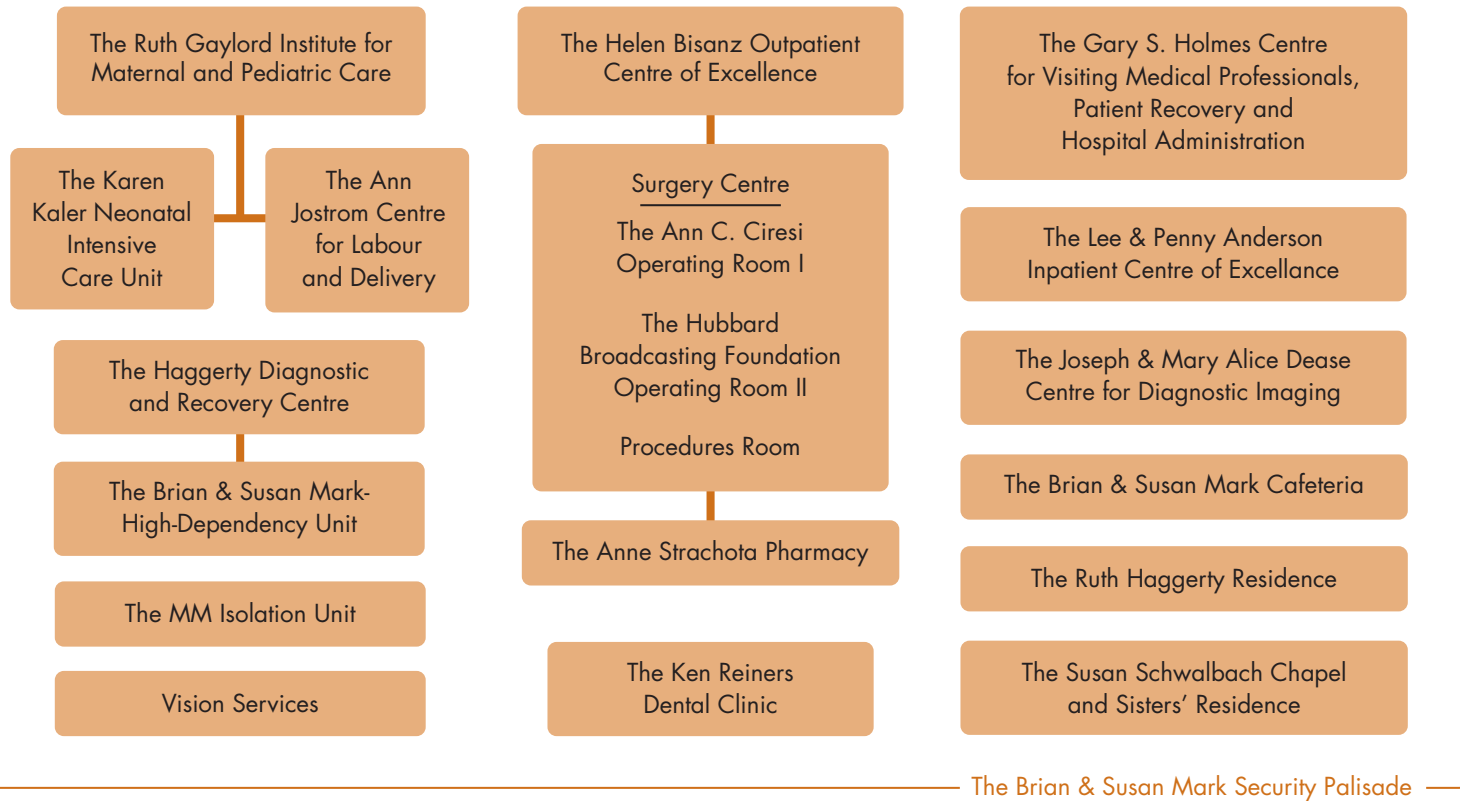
The Ruth Gaylord Institute for Maternal and Pediatric Care

The Karen Kaler Neonatal Intensive Care Unit

The Ann Jostrom Centre for Labour and Delivery

The Haggerty Diagnostic and Recovery Centre

The Brian & Susan Mark-High-Dependency Unit

The MM Isolation Unit

Vision Services

The Helen Bisanz Outpatient Centre of Excellence

Surgery Centre

The Ann C. Ciresi Operating Room I

The Hubbard Broadcasting Foundation Operating Room II

Procedures Room

The Anne Strachota Pharmacy

The Ken Reiners Dental Clinic

The Gary S. Holmes Centre for Visiting Medical Professionals, Patient Recovery and Hospital Administration

The Lee & Penny Anderson Inpatient Centre of Excellance

The Joseph & Mary Alice Dease Centre for Diagnostic Imaging

The Brian & Susan Mark Cafeteria

The Ruth Haggerty Residence

The Susan Schwalbach Chapel and Sisters' Residence

The Brian & Susan Mark Security Palisade